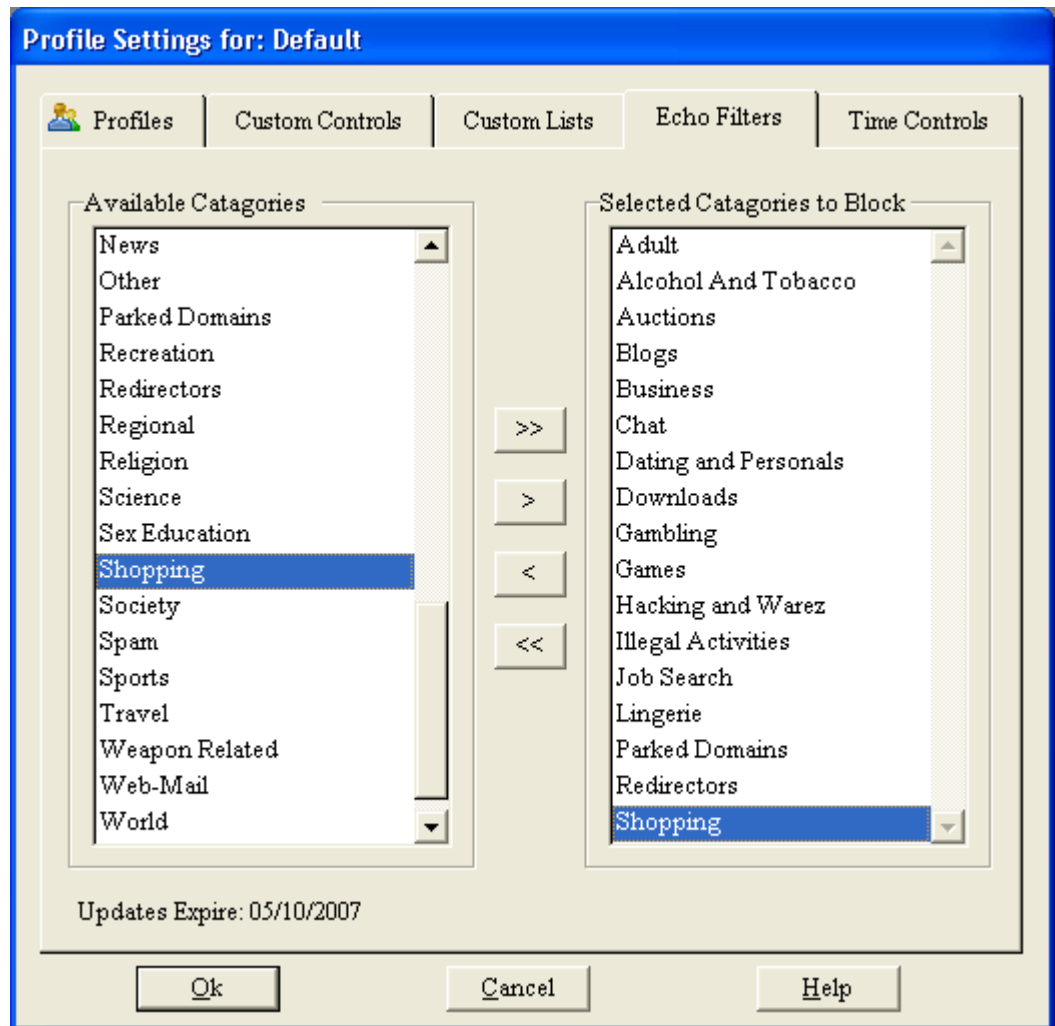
Profile Settings for: Default

Profiles
Custom Controls
Custom Lists
Echo Filters
Time Controls

Available Catagories
News
Other
Parked Domains
Recreation
Redirectors
Regional
Religion
Science
Sex Education
Shopping
Society
Spam
Sports
Travel
Weapon Related
Web-Mail
World

>>
>
<
<<

Selected Catagories to Block
Adult
Alcohol And Tobacco
Auctions
Blogs
Business
Chat
Dating and Personals
Downloads
Gambling
Games
Hacking and Warez
Illegal Activities
Job Search
Lingerie
Parked Domains
Redirectors
Shopping

Updates Expire: 05/10/2007

Ok
Cancel
Help